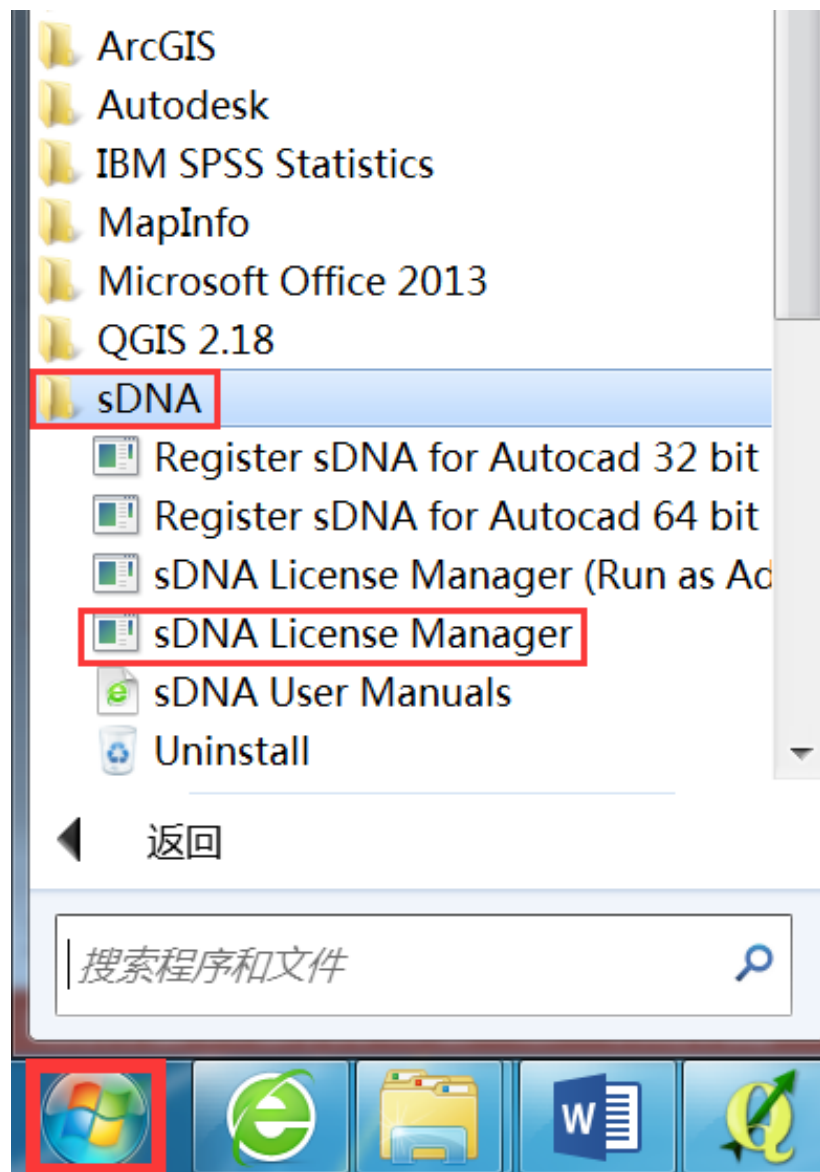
ArcGIS
Autodesk
IBM SPSS Statistics
MapInfo
Microsoft Office 2013
QGIS 2.18
sDNA
Register sDNA for Autocad 32 bit
Register sDNA for Autocad 64 bit
sDNA License Manager (Run as Ad
sDNA License Manager
sDNA User Manuals
Uninstall

返回

搜索程序和文件